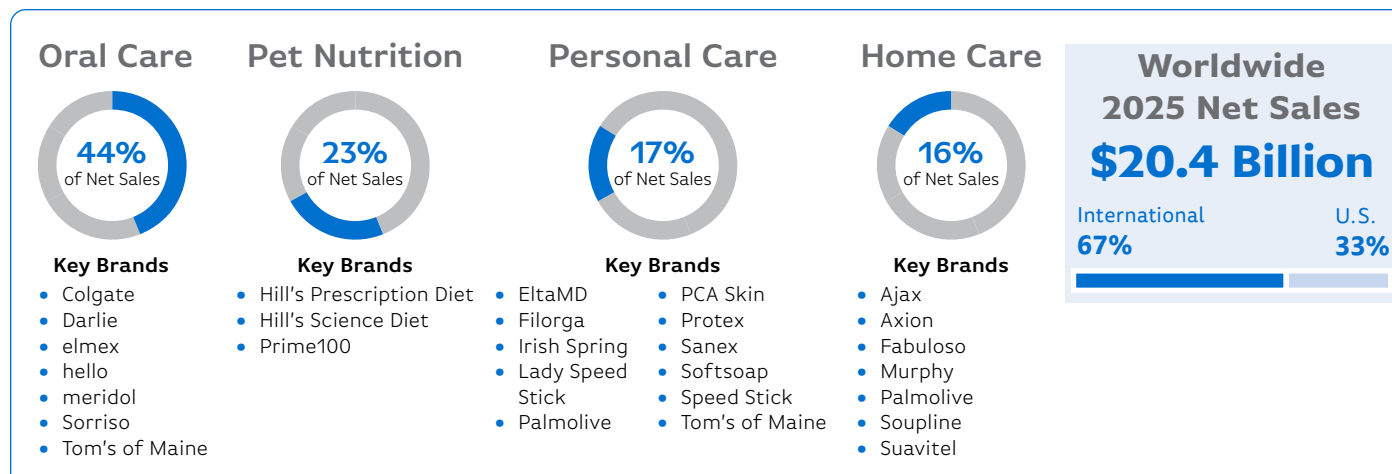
Oral Care

44%
of Net Sales

Key Brands
- Colgate
- Darlie
- elmex
- hello
- meridol
- Sorriso
- Tom's of Maine

Pet Nutrition

23%
of Net Sales

Key Brands
- Hill's Prescription Diet
- Hill's Science Diet
- Prime100

Personal Care

17%
of Net Sales

Key Brands
- EltaMD
- Filorga
- Irish Spring
- Lady Speed Stick
- Palmolive
- PCA Skin
- Protex
- Sanex
- Softsoap
- Speed Stick
- Tom's of Maine

Home Care

16%
of Net Sales

Key Brands
- Ajax
- Axion
- Fabuloso
- Murphy
- Palmolive
- Soupline
- Suavitel

Worldwide 2025 Net Sales
$20.4 Billion
International
67%
U.S.
33%